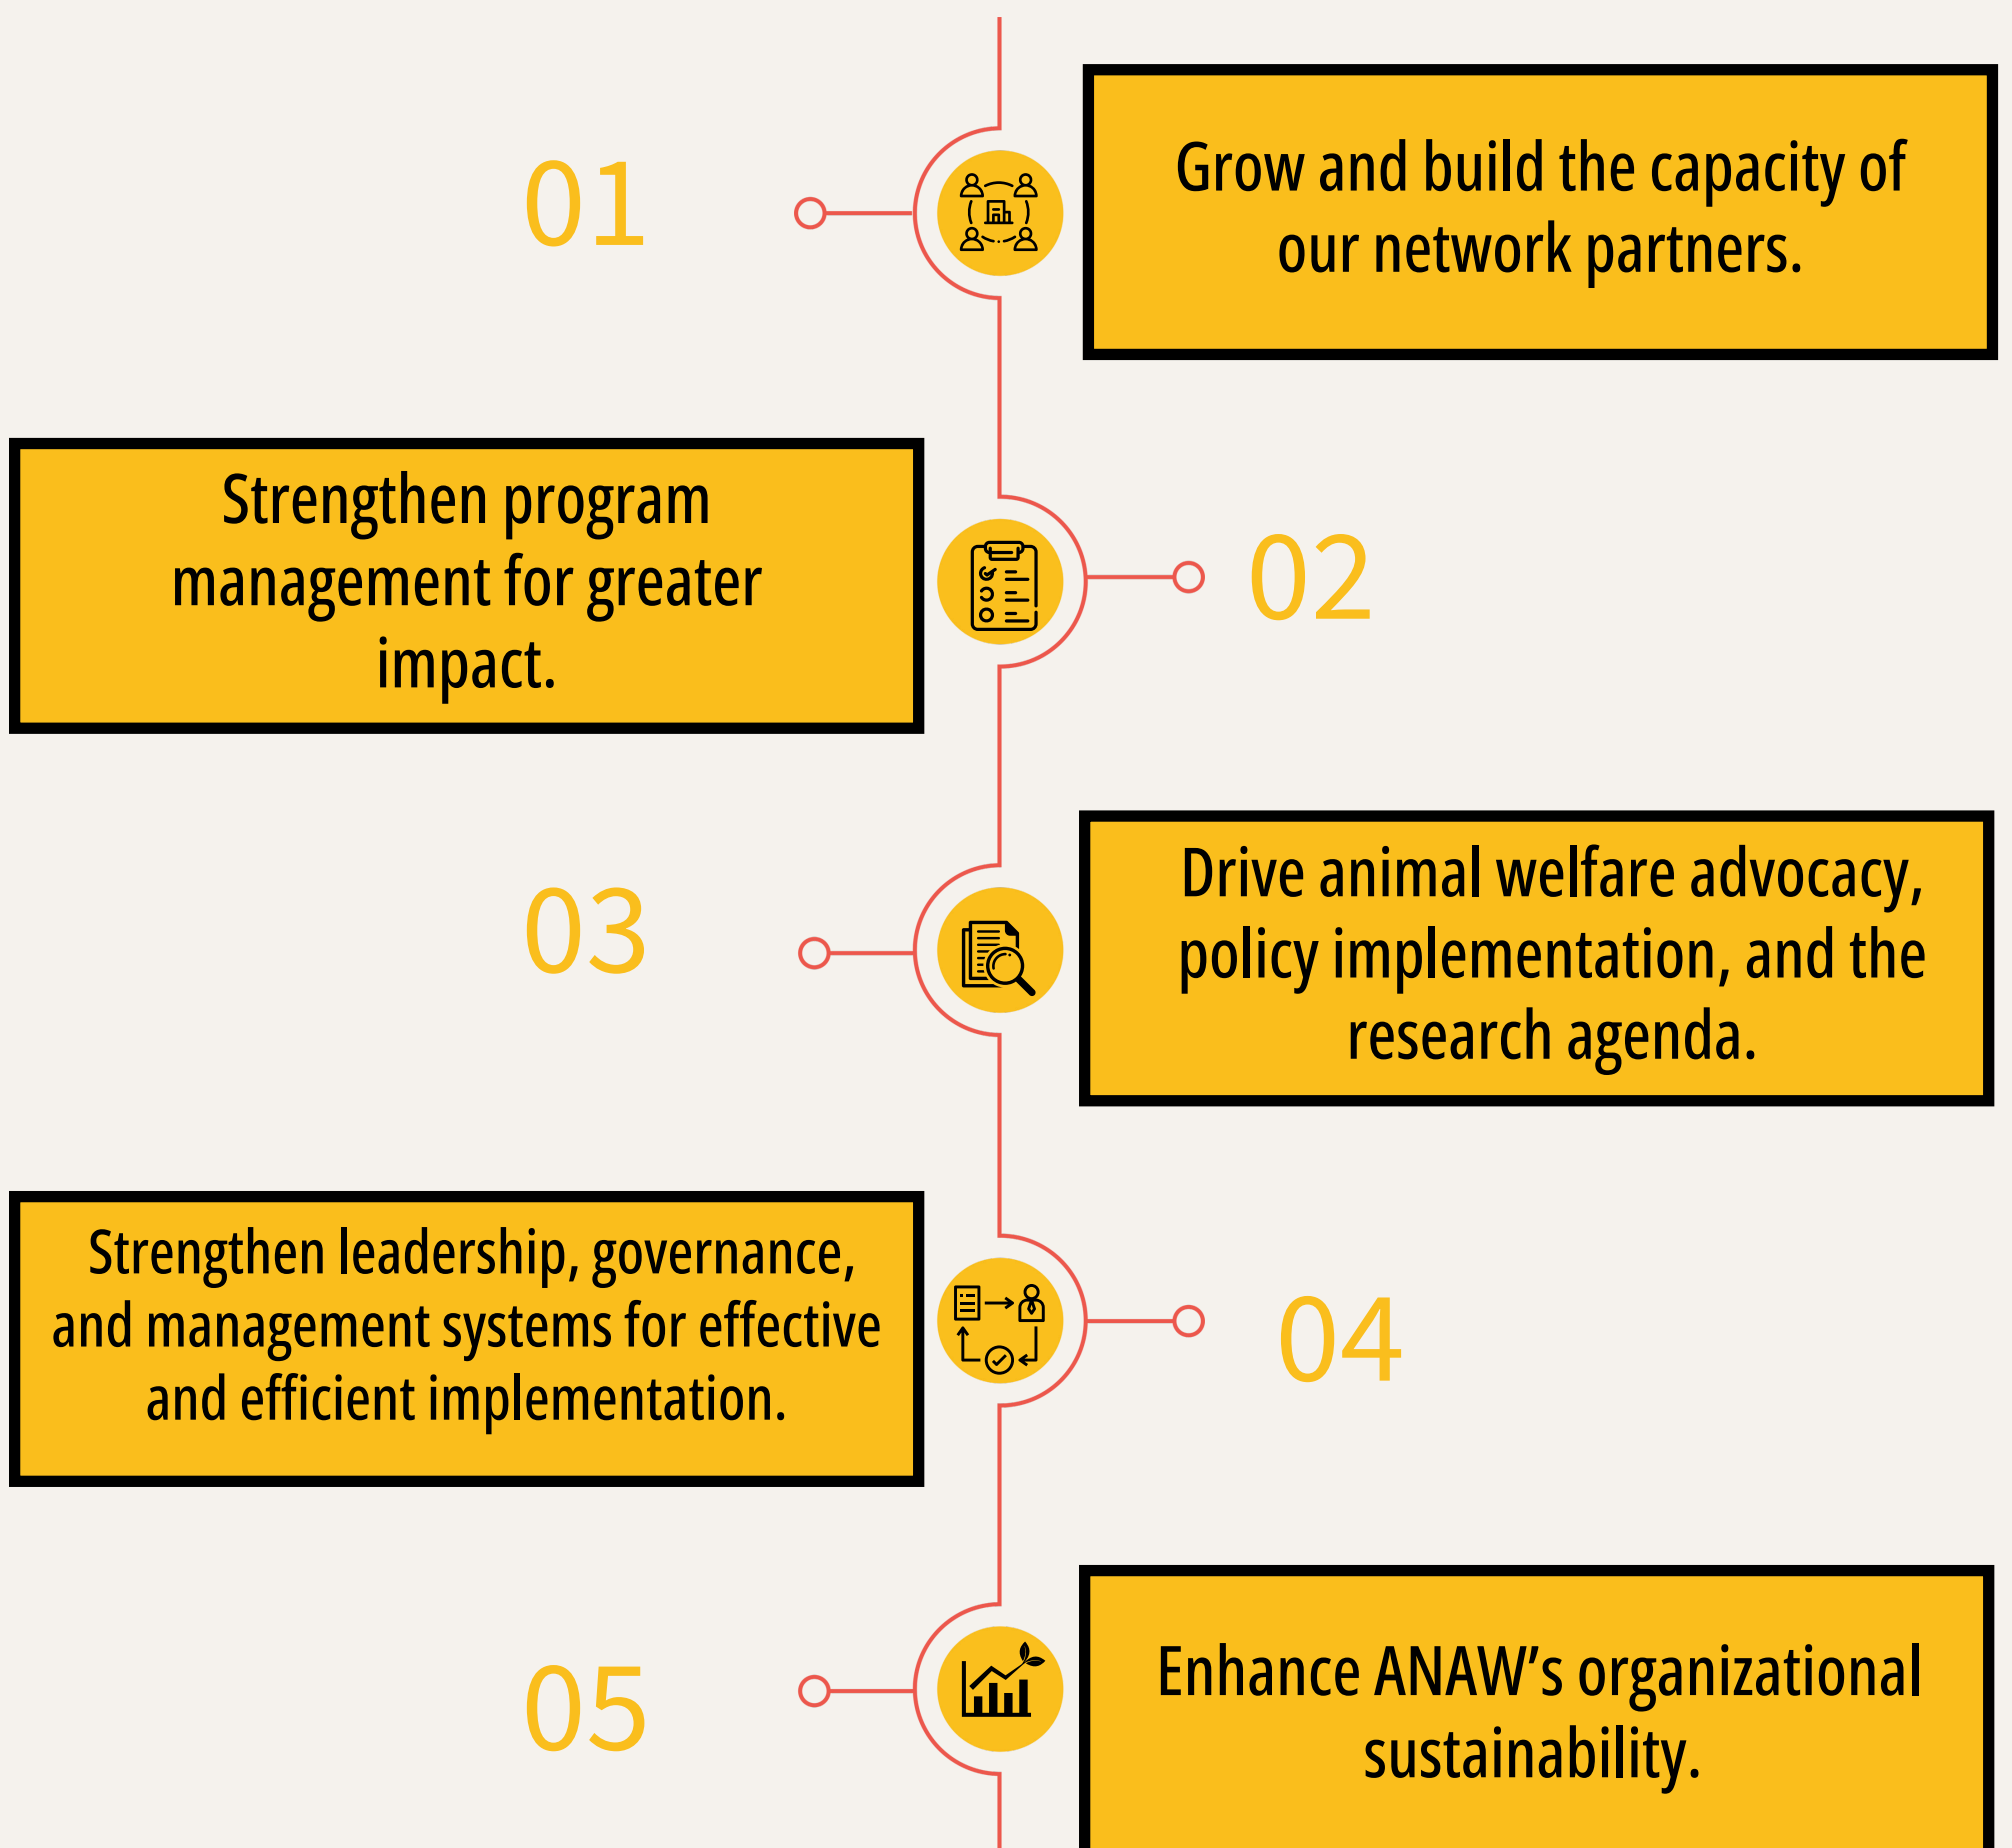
01

Grow and build the capacity of our network partners.

Strengthen program management for greater impact.

02

03

Drive animal welfare advocacy, policy implementation, and the research agenda.

Strengthen leadership, governance, and management systems for effective and efficient implementation.

04

05

Enhance ANAW's organizational sustainability.